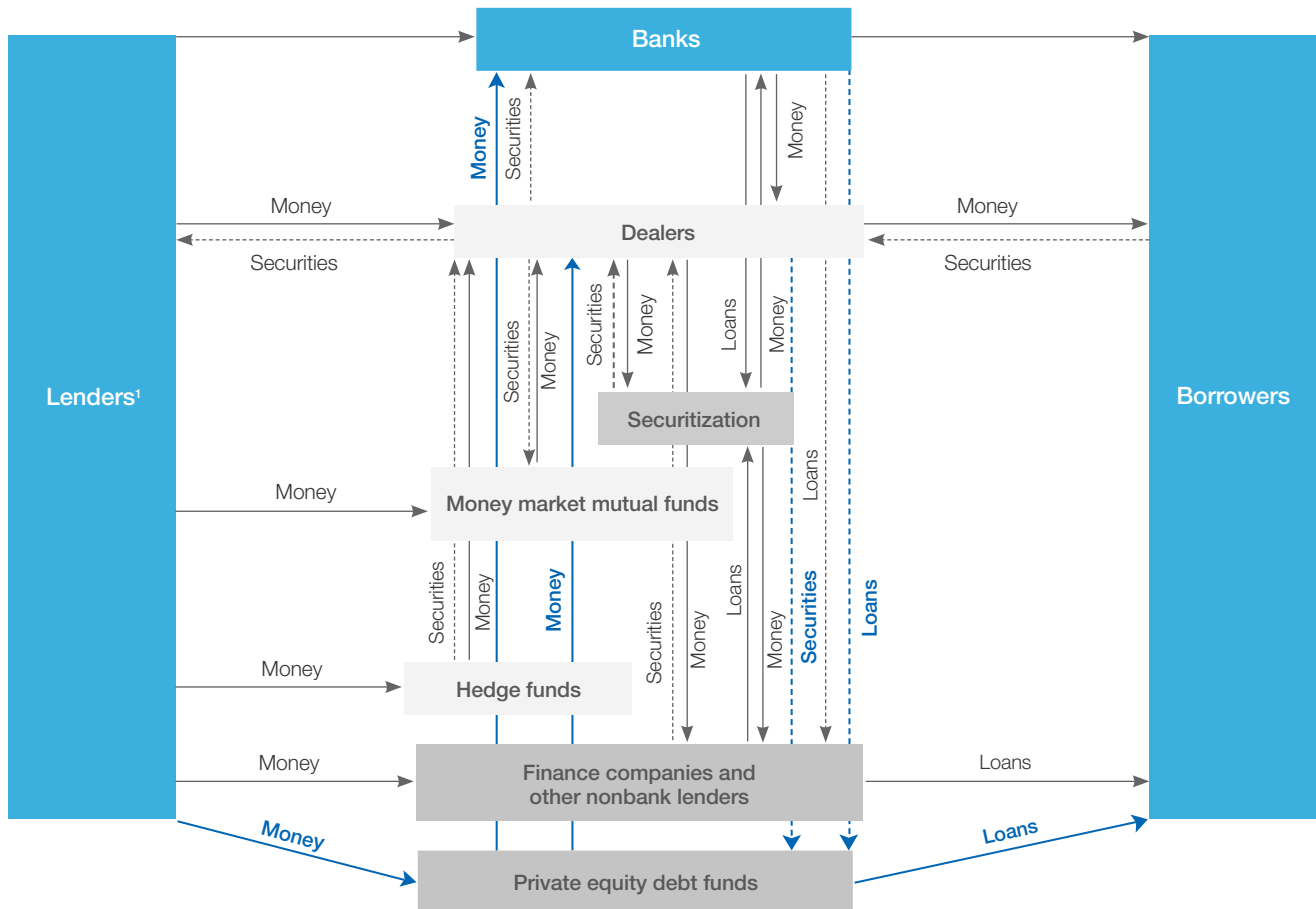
Banks

Lenders¹

Borrowers

Money

Securities

Money

Dealers

Money

Securities

Money

Securities

Securities

Money

Securities

Money

Loans

Money

Securitization

Loans

Money

Money market mutual funds

Securities

Money

Money

Securities

Money

Loans

Money

Securities

Loans

Money

Hedge funds

Money

Finance companies and other nonbank lenders

Loans

Money

Private equity debt funds

Loans